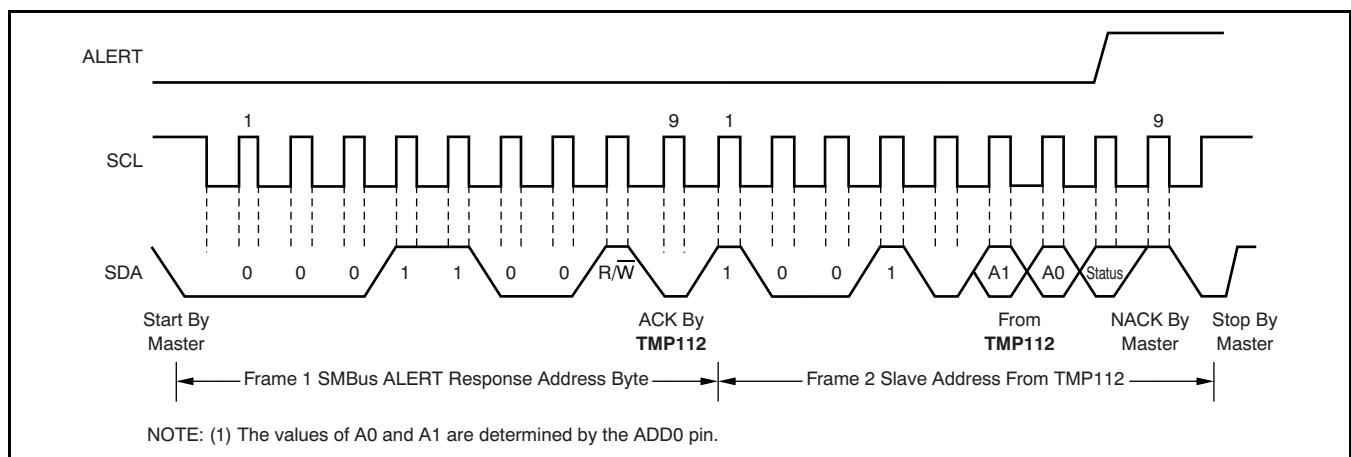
ALERT

1

9

1

9

SCL

SDA

0

0

0

1

1

0

0

R/$\overline{W}$

1

0

0

1

A1

A0

Status

Start By Master

ACK By **TMP112**

From **TMP112**

NACK By Master

Stop By Master

Frame 1 SMBus ALERT Response Address Byte

Frame 2 Slave Address From TMP112

NOTE: (1) The values of A0 and A1 are determined by the ADD0 pin.